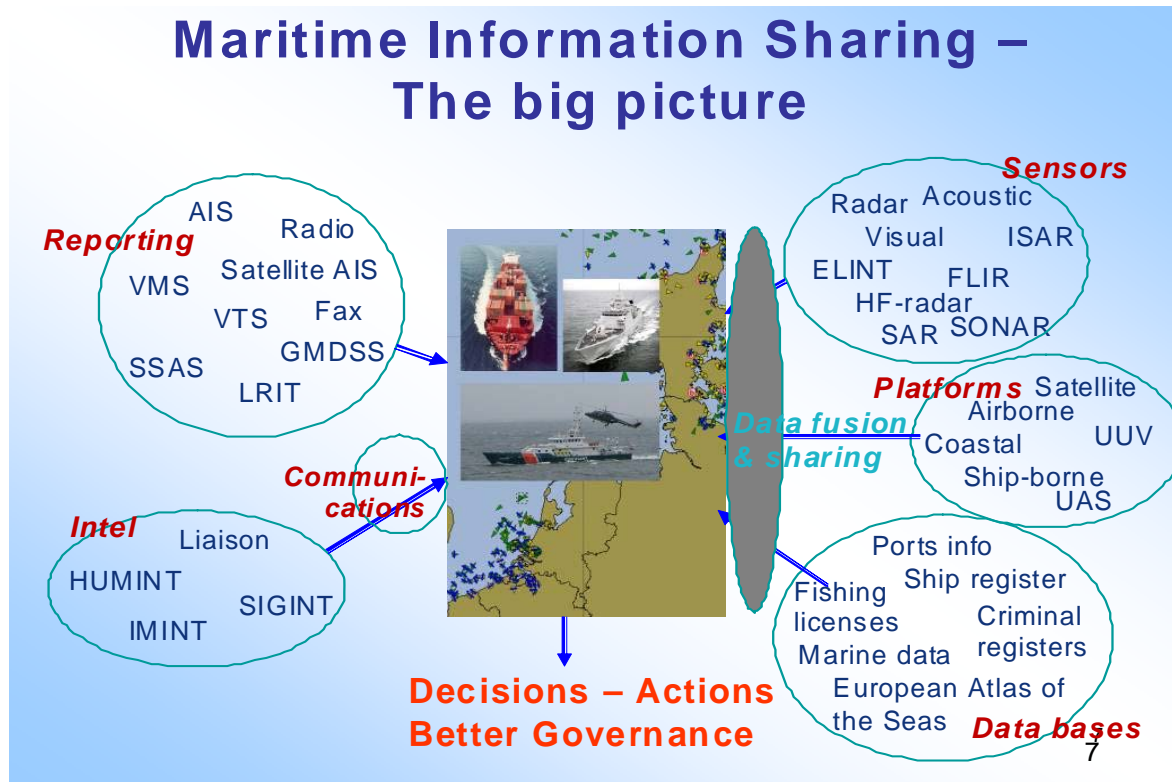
Maritime Information Sharing – The big picture

Reporting
AIS
Radio
VMS
Satellite AIS
VTS
Fax
SSAS
GMDSS
LRIT

Communi-cations

Intel
Liaison
HUMINT
SIGINT
IMINT

Sensors
Radar
Acoustic
Visual
ISAR
ELINT
FLIR
HF-radar
SAR
SONAR

Platforms
Satellite
Airborne
Coastal
UUV
Ship-borne
UAS

Data fusion & sharing

Ports info
Fishing licenses
Ship register
Criminal registers
Marine data
European Atlas of the Seas
Data bases

Decisions – Actions
Better Governance

7